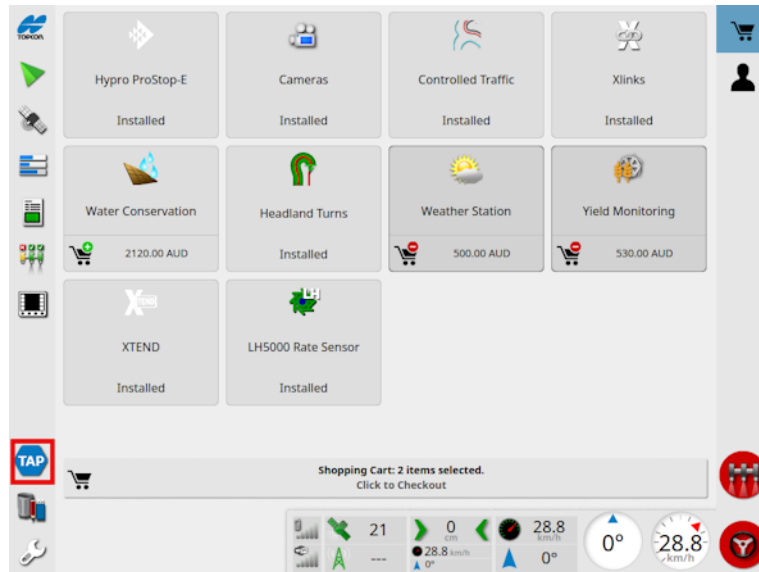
TOPCON

Hypro ProStop-E
Installed

Cameras
Installed

Controlled Traffic
Installed

Xlinks
Installed

Water Conservation
2120.00 AUD

Headland Turns
Installed

Weather Station
500.00 AUD

Yield Monitoring
530.00 AUD

XTEND
XTEND
Installed

LH
LH5000 Rate Sensor
Installed

TAP

Shopping Cart: 2 items selected.
Click to Checkout

21
---
0
cm
28.8 km/h
0°
28.8
km/h
0°
0°
28.8
km/h